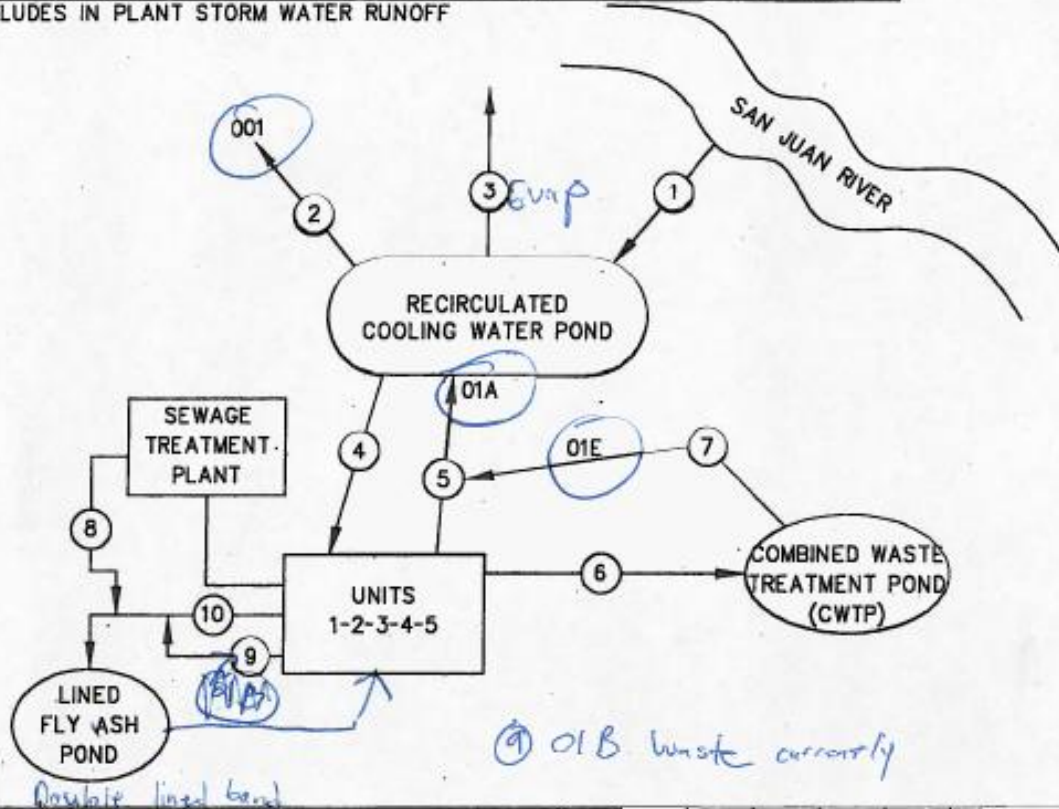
LUDES IN PLANT STORM WATER RUNOFF

SAN JUAN RIVER

001

2

3 Evap

1

RECIRCULATED COOLING WATER POND

01A

SEWAGE TREATMENT PLANT

4

5

01E

7

8

UNITS 1-2-3-4-5

6

COMBINED WASTE TREATMENT POND (CWTP)

10

9

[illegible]

LINED FLY ASH POND

⑨ 01B Waste currently

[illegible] lined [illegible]